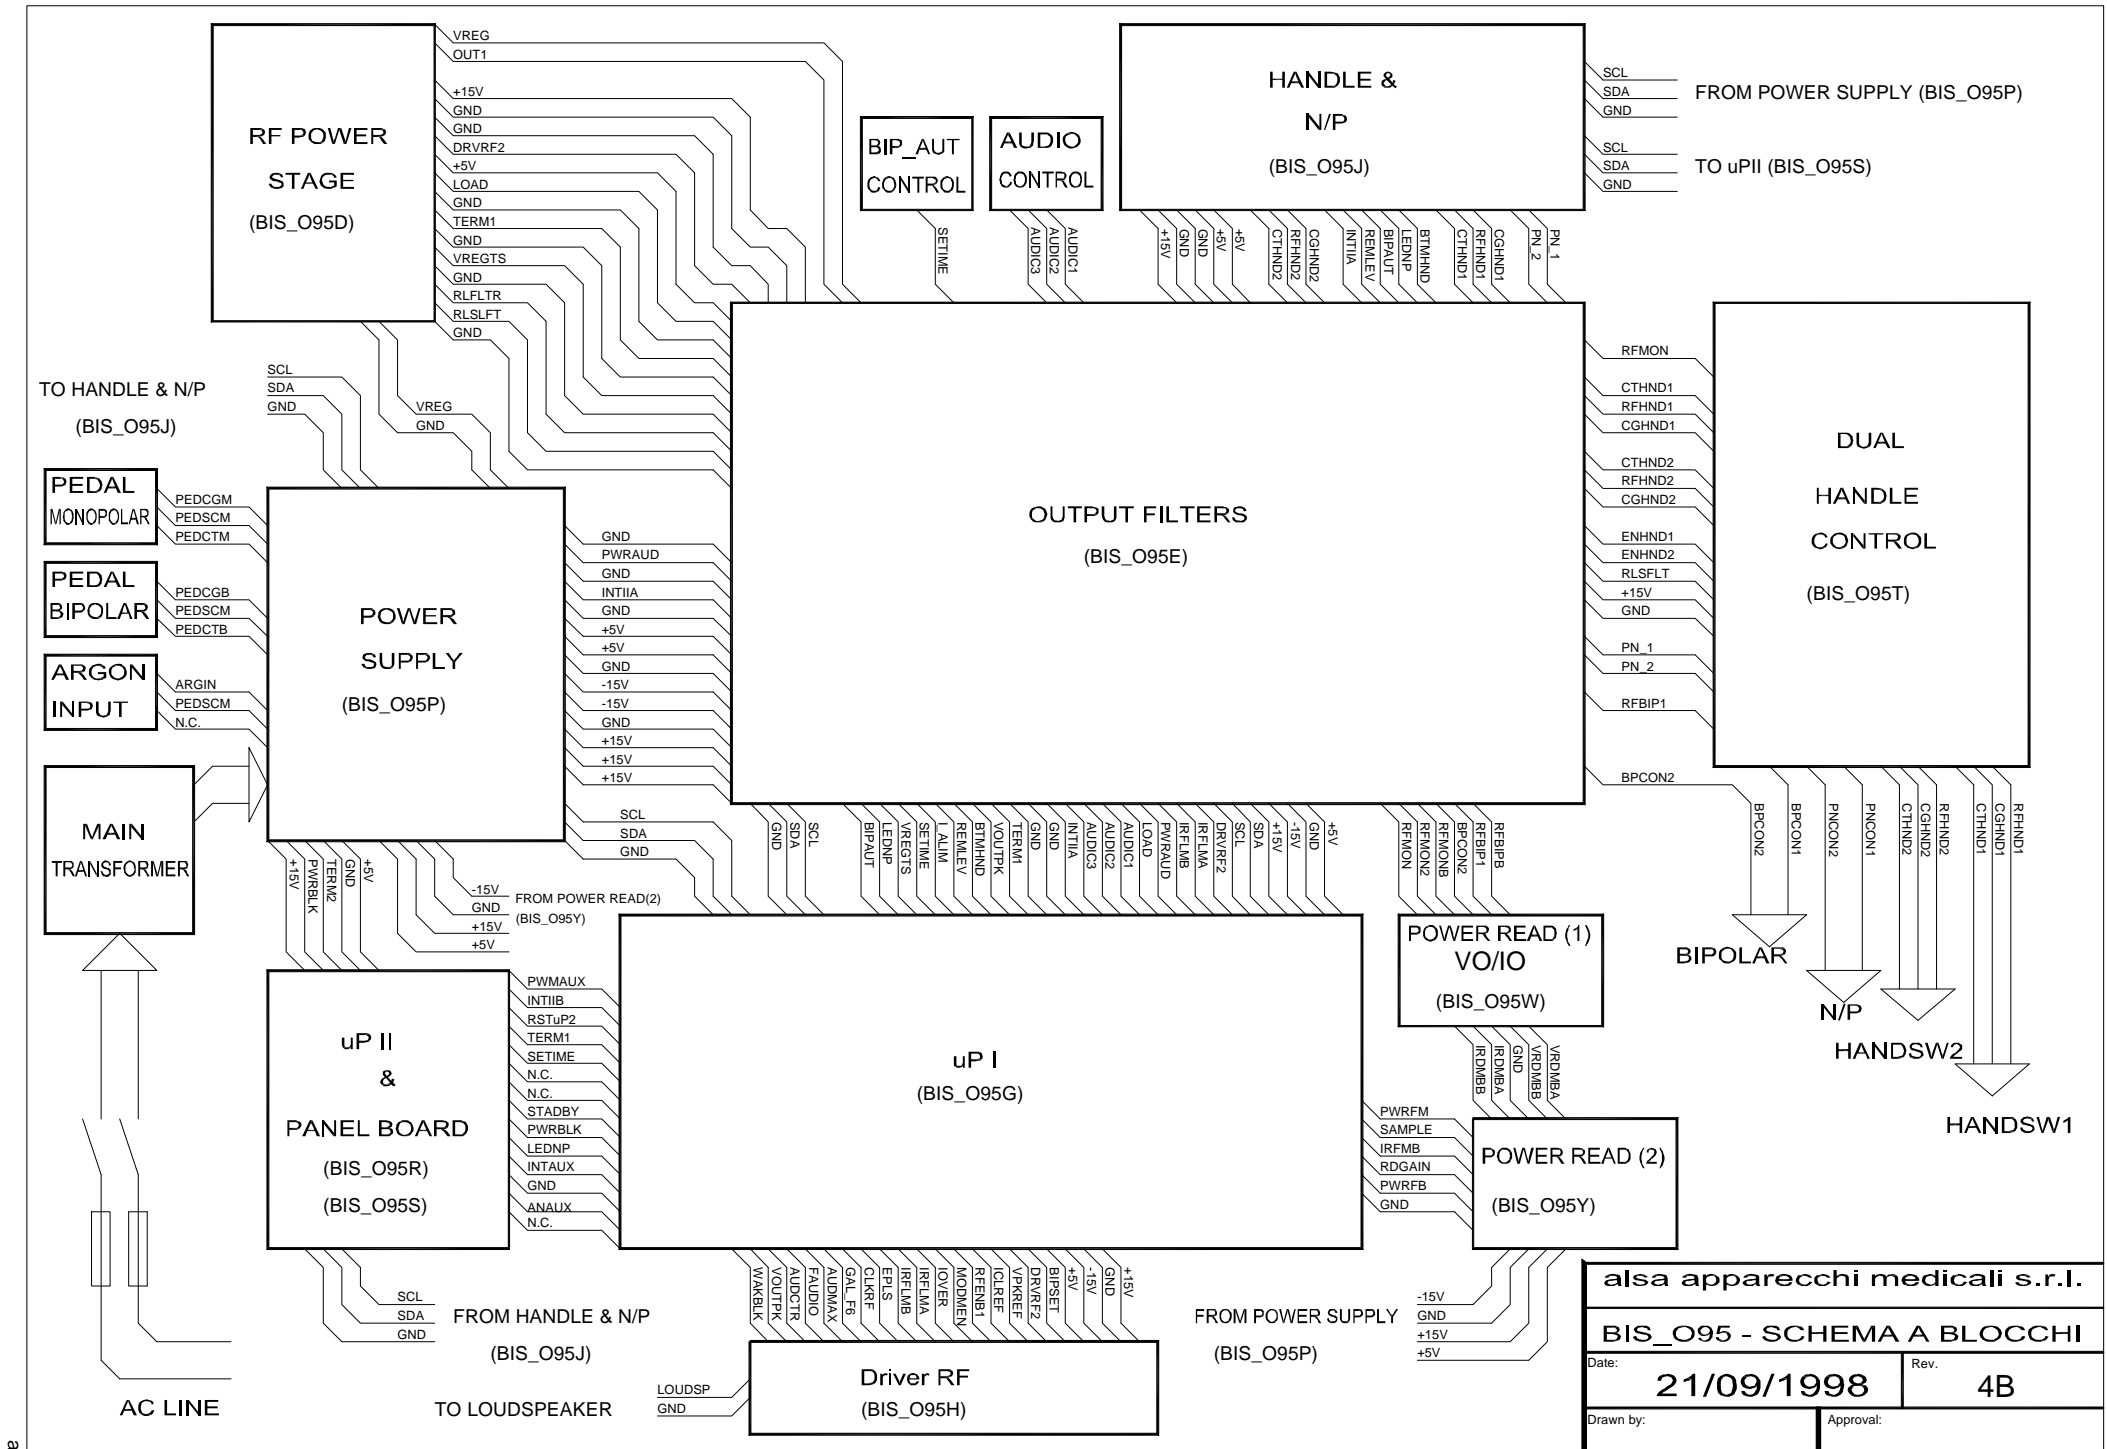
RF POWER
STAGE
(BIS_O95D)

VREG
OUT1
+15V
GND
GND
DRVRF2
+5V
LOAD
GND
TERM1
GND
VREGTS
GND
RLFLTR
RLSLFT
GND

BIP_AUT
CONTROL

SETIME

AUDIO
CONTROL

AUDIC3
AUDIC2
AUDIC1

HANDLE &
N/P
(BIS_O95J)

SCL
SDA
GND
FROM POWER SUPPLY (BIS_O95P)

SCL
SDA
GND
TO uPII (BIS_O95S)

+15V
GND
GND
+5V
CTHND2
RFHND2
CGHND2
INTIIA
REMLEV
BIPAUT
LEDNP
BTMHND
CTHND1
RFHND1
CGHND1
PN_2
PN_1

TO HANDLE & N/P
(BIS_O95J)

SCL
SDA
GND

VREG
GND

PEDAL
MONOPOLAR
PEDCGM
PEDSCM
PEDCTM

PEDAL
BIPOLAR
PEDCGB
PEDSCM
PEDCTB

ARGON
INPUT
ARGIN
PEDSCM
N.C.

MAIN
TRANSFORMER

POWER
SUPPLY
(BIS_O95P)

GND
PWRAUD
GND
INTIIA
GND
+5V
+5V
GND
-15V
-15V
GND
+15V
+15V
+15V

SCL
SDA
GND

OUTPUT FILTERS
(BIS_O95E)

RFMON
CTHND1
RFHND1
CGHND1
CTHND2
RFHND2
CGHND2
ENHND1
ENHND2
RLSFLT
+15V
GND
PN_1
PN_2
RFBIP1
BPCON2

DUAL
HANDLE
CONTROL
(BIS_O95T)

BPCON2
BPCON1
PNCON2
PNCON1
CTHND2
CGHND2
RFHND2
CTHND1
CGHND1
RFHND1

BIPOLAR
N/P
HANDSW2
HANDSW1

+15V
PWRBLK
TERM2
GND
+5V

-15V
GND
+15V
+5V
FROM POWER READ(2)
(BIS_O95Y)

GND
SDA
SCL
BIPAUT
LEDNP
VREGTS
SETIME
I_ALIM
REMLEV
BTMHND
VOUTPK
TERM1
GND
GND
INTIIA
AUDIC3
AUDIC2
AUDIC1
LOAD
PWRAUD
IRFLMB
IRFLMA
DRVRF2
SCL
SDA
+15V
-15V
GND
+5V

RFMON
RFMON2
RFMONB
BPCON2
RFBIP1
RFBIPB

POWER READ (1)
VO/IO
(BIS_O95W)

IRDMBB
IRDMBA
GND
VRDMBB
VRDMBA

uP II
&
PANEL BOARD
(BIS_O95R)
(BIS_O95S)

PWMAUX
INTIIB
RSTuP2
TERM1
SETIME
N.C.
N.C.
STADBY
PWRBLK
LEDNP
INTAUX
GND
ANAUX
N.C.

uP I
(BIS_O95G)

PWRFM
SAMPLE
IRFMB
RDGAIN
PWRFB
GND

POWER READ (2)
(BIS_O95Y)

SCL
SDA
GND
FROM HANDLE & N/P
(BIS_O95J)

WAKBLK
VOUTPK
AUDCTR
FAUDIO
AUDMAX
GAL_F6
CLKRF
EPLS
IRFLMB
IRFLMA
IOVER
MODMEN
RFENB1
ICLREF
VPKREF
DRVRF2
BIPSET
+5V
-15V
GND
+15V

FROM POWER SUPPLY
(BIS_O95P)

-15V
GND
+15V
+5V

LOUDSP
GND
TO LOUDSPEAKER

Driver RF
(BIS_O95H)

AC LINE

alsa apparecchi medicali s.r.l.
BIS_O95 - SCHEMA A BLOCCHI
Date:
21/09/1998
Rev.
4B
Drawn by:
Approval:

a